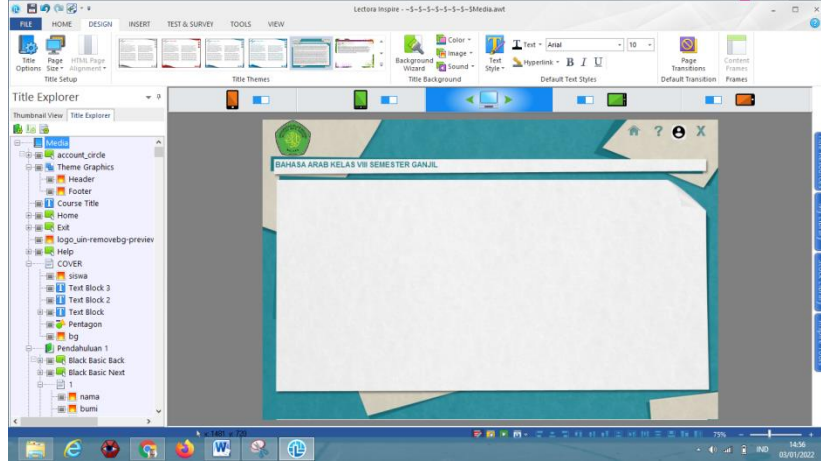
Lectora Inspire - ~$-$-$-$-$-$-$-$Media.awt

FILE HOME DESIGN INSERT TEST & SURVEY TOOLS VIEW

Title Options Page Size HTML Page Alignment
Title Setup
Title Themes
Background Wizard
Color
Image
Sound
Title Background
Text Style
Text
Arial
10
Hyperlink
B I U
Default Text Styles
Page Transitions
Default Transition
Content Frames
Frames

Title Explorer
Thumbnail View Title Explorer

Media
account_circle
Theme Graphics
Header
Footer
Course Title
Home
Exit
logo_uin-removebg-previev
Help
COVER
siswa
Text Block 3
Text Block 2
Text Block
Pentagon
bg
Pendahuluan 1
Black Basic Back
Black Basic Next
1
nama
bumi

BAHASA ARAB KELAS VIII SEMESTER GANJIL

? X

x:1481 y:720
75%
IND
14:56
03/01/2022